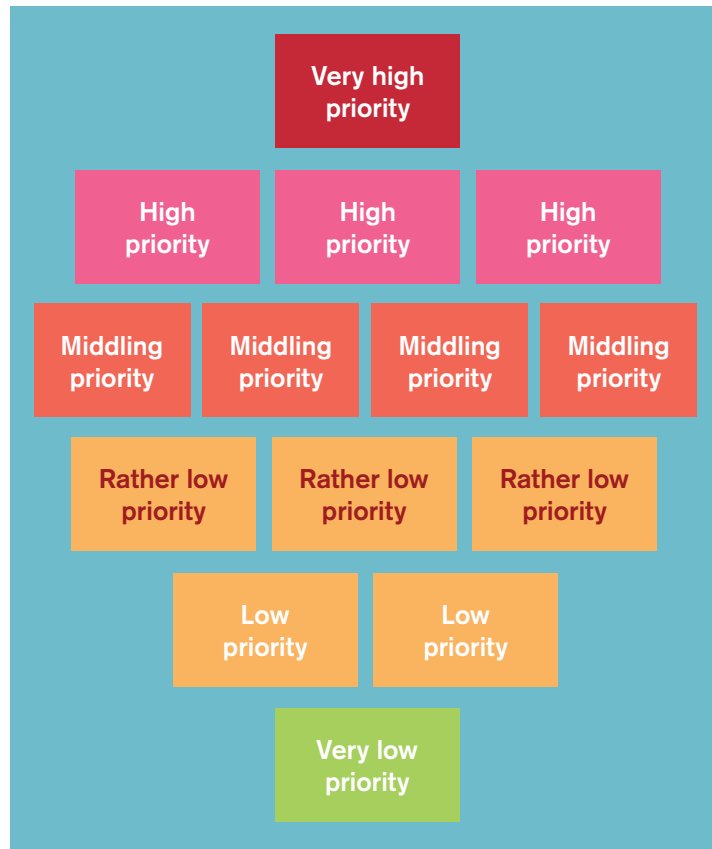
Very high priority

High priority

High priority

High priority

Middling priority

Middling priority

Middling priority

Middling priority

Rather low priority

Rather low priority

Rather low priority

Low priority

Low priority

Very low priority